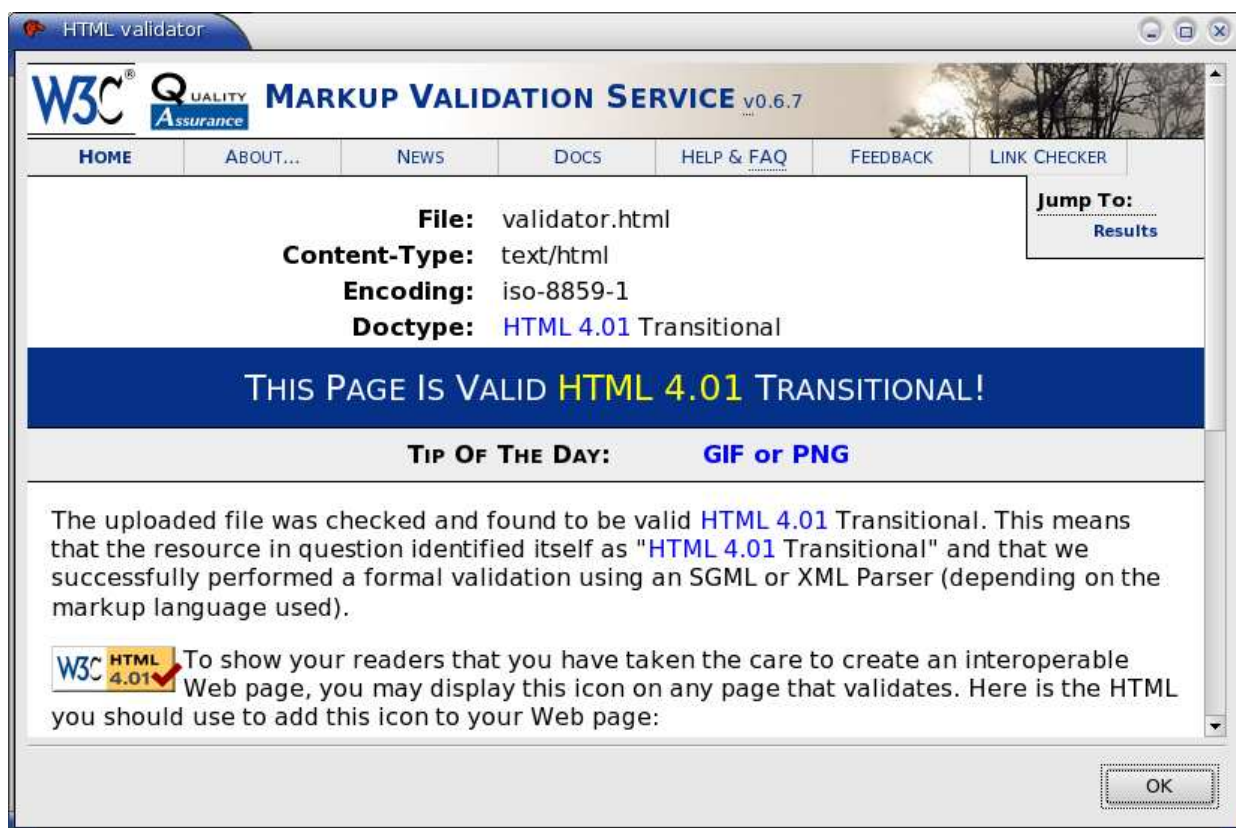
HTML validator

W3C® QUALITY Assurance MARKUP VALIDATION SERVICE v0.6.7

HOME | ABOUT... | NEWS | DOCS | HELP & FAQ | FEEDBACK | LINK CHECKER

Jump To:
Results

File: validator.html
Content-Type: text/html
Encoding: iso-8859-1
Doctype: HTML 4.01 Transitional

THIS PAGE IS VALID HTML 4.01 TRANSITIONAL!

TIP OF THE DAY: GIF or PNG

The uploaded file was checked and found to be valid HTML 4.01 Transitional. This means that the resource in question identified itself as "HTML 4.01 Transitional" and that we successfully performed a formal validation using an SGML or XML Parser (depending on the markup language used).

W3C HTML 4.01 To show your readers that you have taken the care to create an interoperable Web page, you may display this icon on any page that validates. Here is the HTML you should use to add this icon to your Web page:

OK